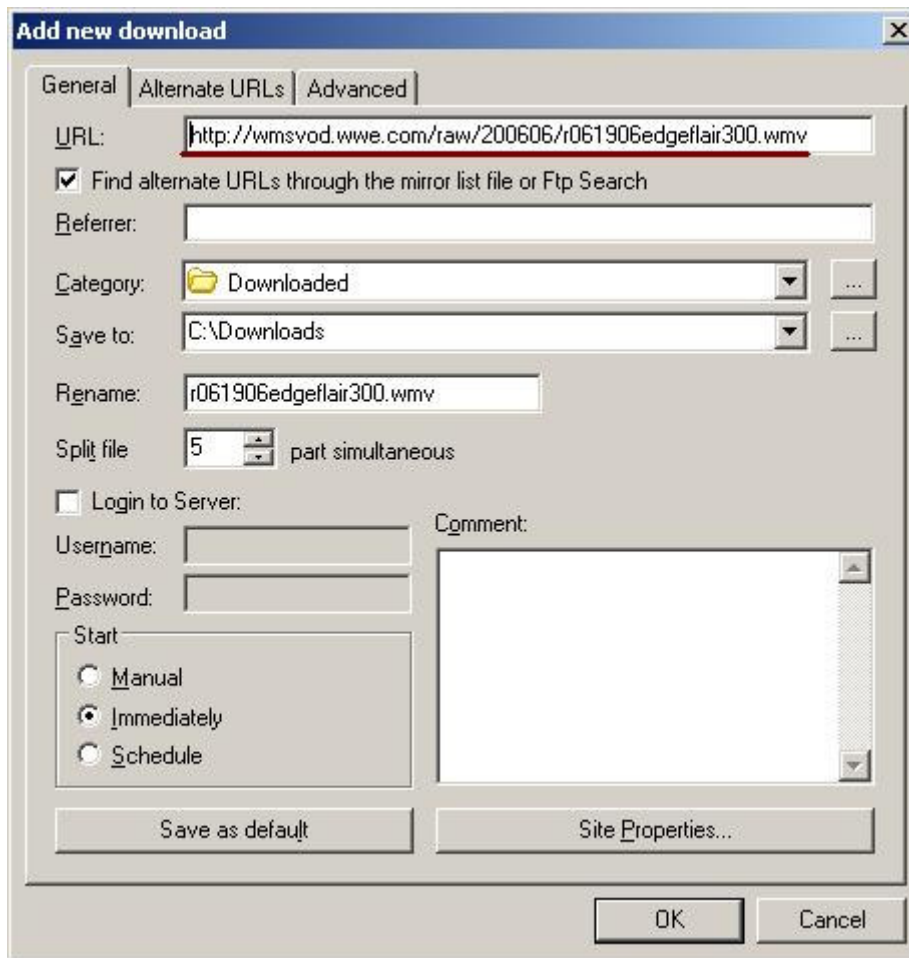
Add new download

General | Alternate URLs | Advanced

URL: http://wmsvod.wwe.com/raw/200606/r061906edgeflair300.wmv

Find alternate URLs through the mirror list file or Ftp Search

Referrer:

Category: Downloaded ...

Save to: C:\Downloads ...

Rename: r061906edgeflair300.wmv

Split file 5 part simultaneous

Login to Server:

Username:

Password:

Comment:

Start

Manual

Immediately

Schedule

Save as default

Site Properties...

OK

Cancel